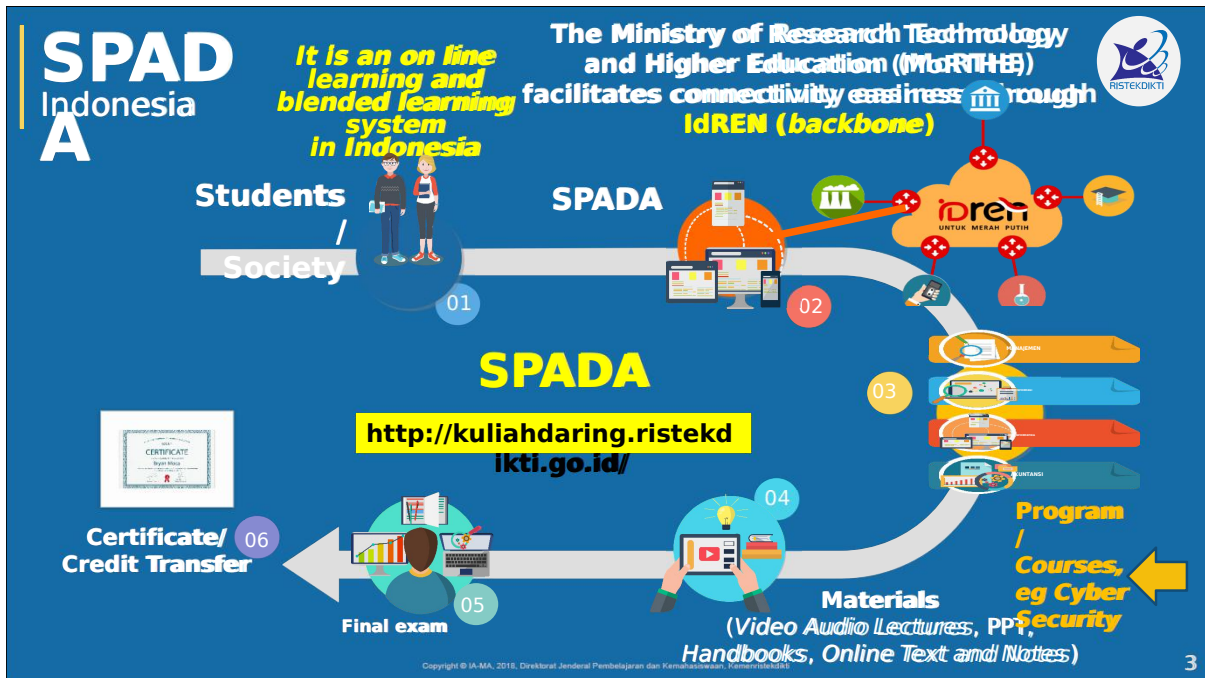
SPAD
Indonesia
A

It is an on line learning and blended learning system in Indonesia

The Ministry of Research Technology and Higher Education (MoRTHE) facilitates connectivity easiness through IdREN (*backbone*)

RISTEKDIKTI

Students / Society

SPADA

idren
UNTUK MERAH PUTIH

01

02

SPADA

http://kuliahdaring.ristekdikti.go.id/

03

MANAJEMEN

AKUNTANSI

CERTIFICATE

Certificate/ Credit Transfer

06

04

05

Final exam

Materials
(*Video Audio Lectures*, PPT, *Handbooks*, *Online Text and Notes*)

Program / Courses, eg Cyber Security

Copyright © IA-MA, 2018, Direktorat Jenderal Pembelajaran dan Kemahasiswaan, Kemenristekdikti

3